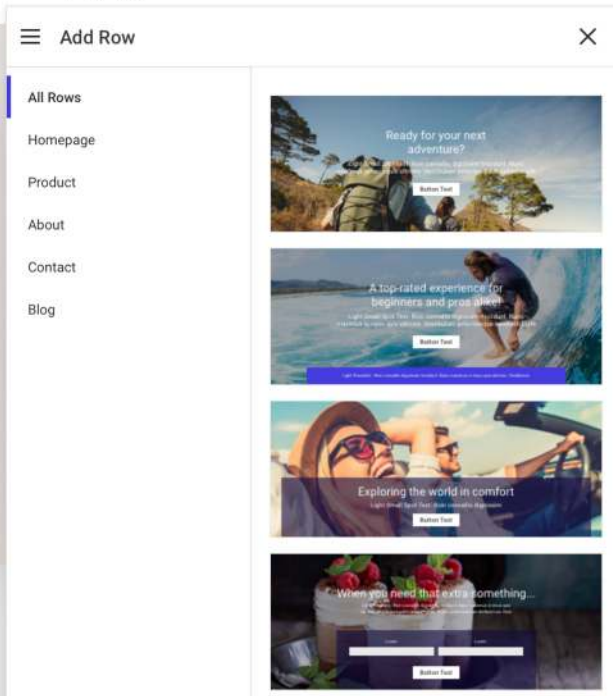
Add Row

All Rows

Homepage

Product

About

Contact

Blog

Ready for your next adventure?

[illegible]

Button Text

A top-rated experience for beginners and pros alike!

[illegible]

Button Text

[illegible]

Exploring the world in comfort

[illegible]

Button Text

When you need that extra something...

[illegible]

Button Text